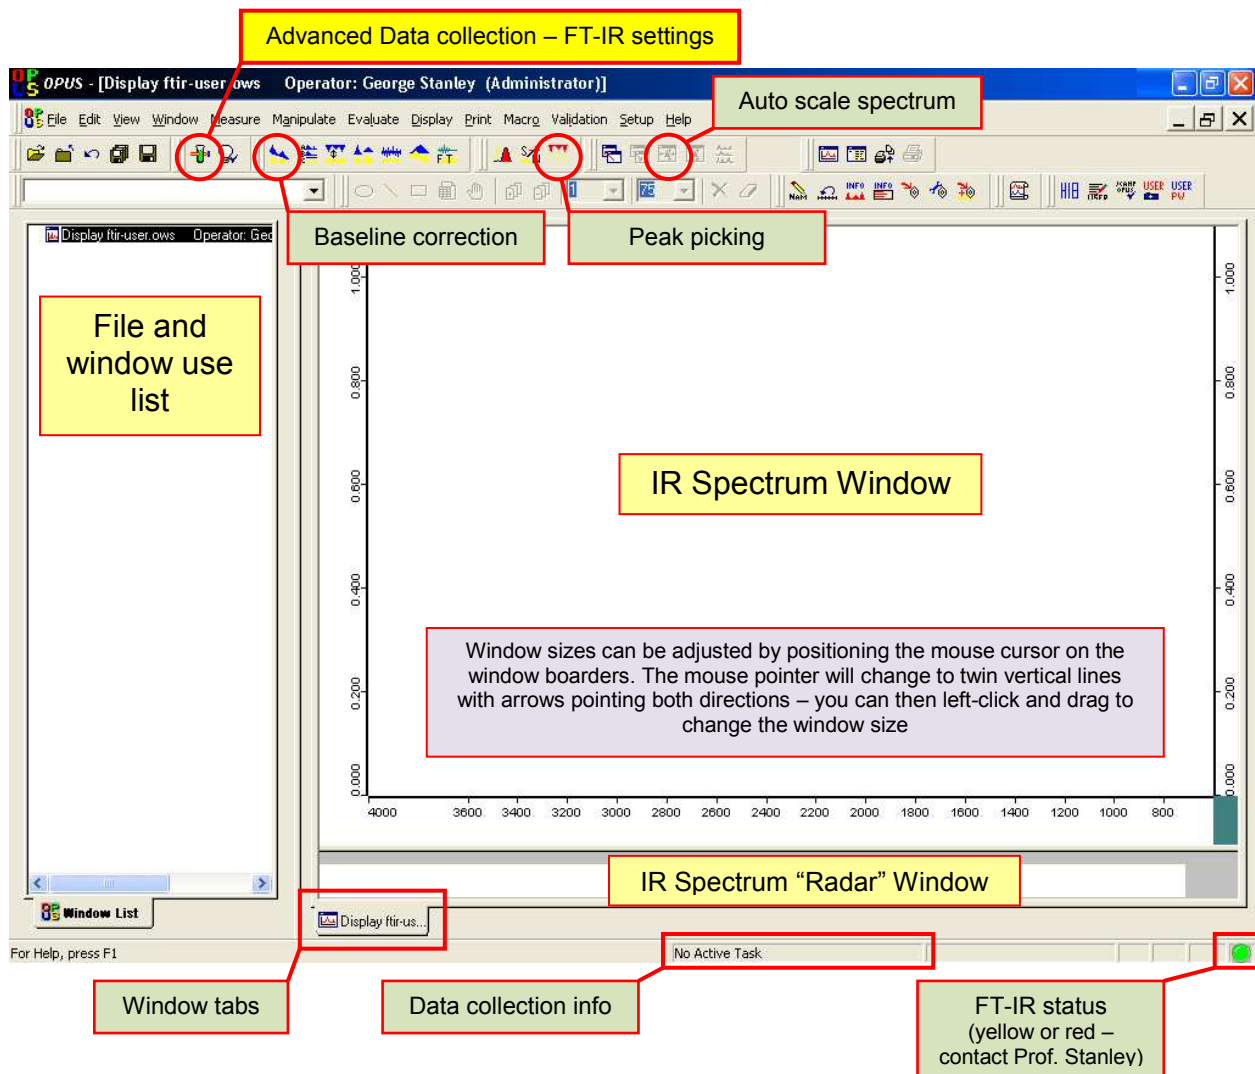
Advanced Data collection – FT-IR settings

OPUS - [Display ftir-user.ows Operator: George Stanley (Administrator)]

File Edit View Window Measure Manipulate Evaluate Display Print Macro Validation Setup Help

Auto scale spectrum

Baseline correction

Peak picking

Display ftir-user.ows Operator: Geo

File and window use list

IR Spectrum Window

Window sizes can be adjusted by positioning the mouse cursor on the window boarders. The mouse pointer will change to twin vertical lines with arrows pointing both directions – you can then left-click and drag to change the window size

1.000
0.800
0.600
0.400
0.200
0.000

1.000
0.800
0.600
0.400
0.200
0.000

4000 3600 3400 3200 3000 2800 2600 2400 2200 2000 1800 1600 1400 1200 1000 800

IR Spectrum “Radar” Window

Window List

Display ftir-us...

For Help, press F1

No Active Task

Window tabs

Data collection info

FT-IR status (yellow or red – contact Prof. Stanley)